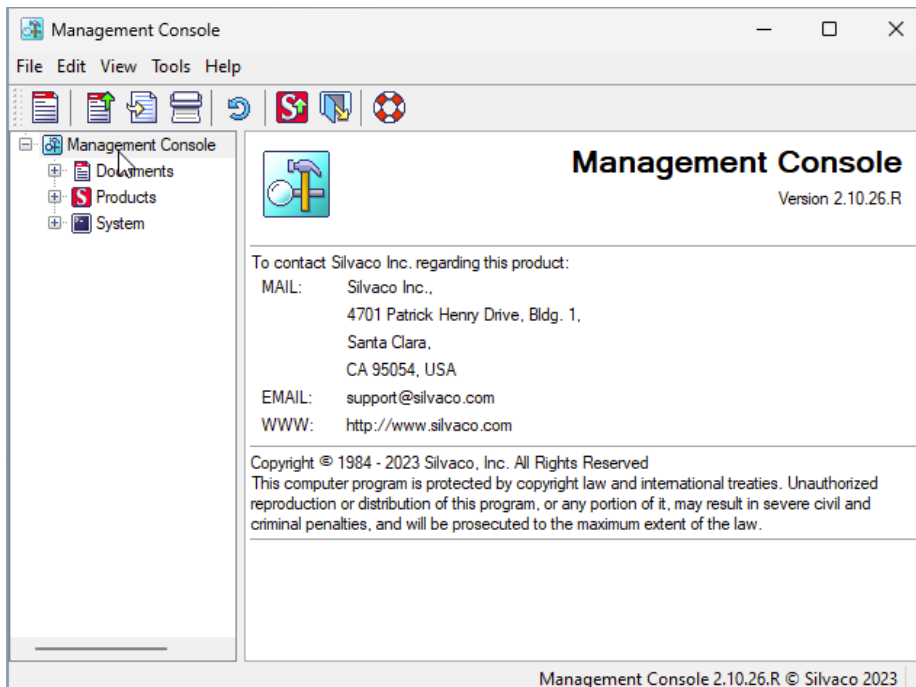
Management Console

File Edit View Tools Help

Management Console
Documents
Products
System

Management Console
Version 2.10.26.R

To contact Silvaco Inc. regarding this product:

| MAIL: | Silvaco Inc., |
|---|---|
| | 4701 Patrick Henry Drive, Bldg. 1, |
| | Santa Clara, |
| | CA 95054, USA |
| EMAIL: | support@silvaco.com |
| WWW: | http://www.silvaco.com |

Copyright © 1984 - 2023 Silvaco, Inc. All Rights Reserved
This computer program is protected by copyright law and international treaties. Unauthorized reproduction or distribution of this program, or any portion of it, may result in severe civil and criminal penalties, and will be prosecuted to the maximum extent of the law.

Management Console 2.10.26.R © Silvaco 2023